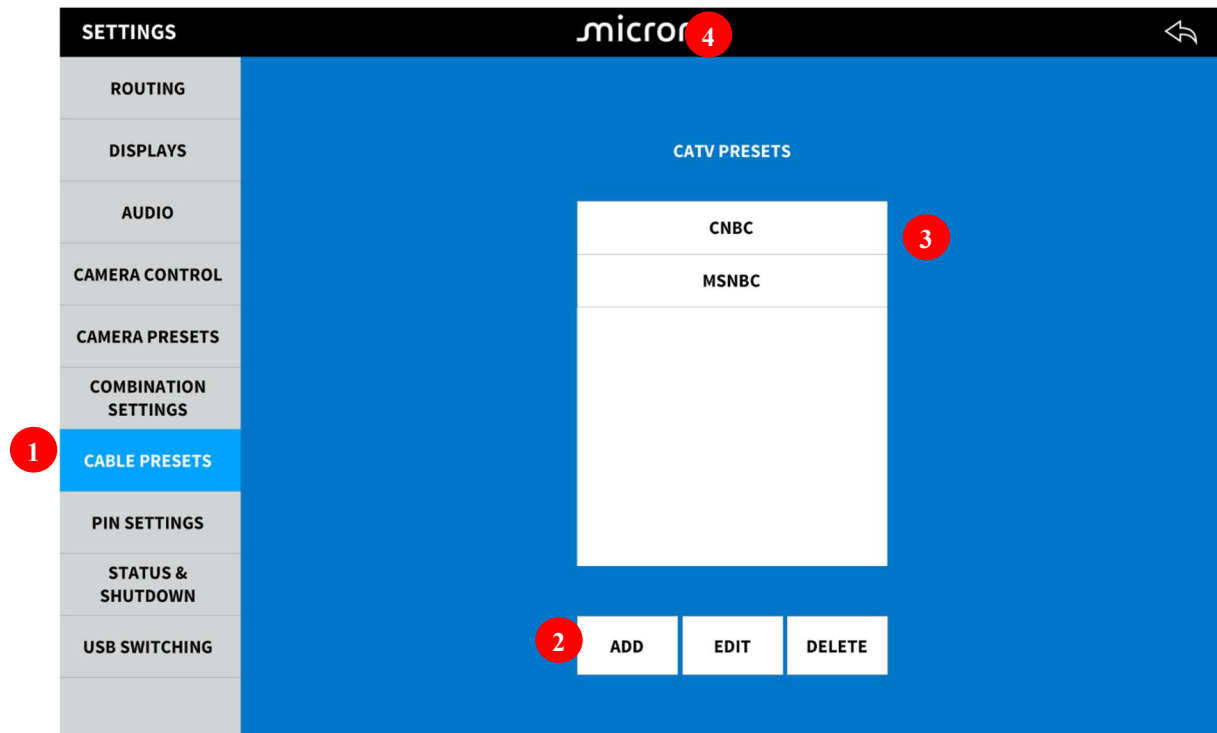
SETTINGS

micro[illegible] 4

ROUTING

DISPLAYS

AUDIO

CAMERA CONTROL

CAMERA PRESETS

COMBINATION SETTINGS

1

CABLE PRESETS

PIN SETTINGS

STATUS & SHUTDOWN

USB SWITCHING

CATV PRESETS

CNBC

3

MSNBC

2

ADD

EDIT

DELETE